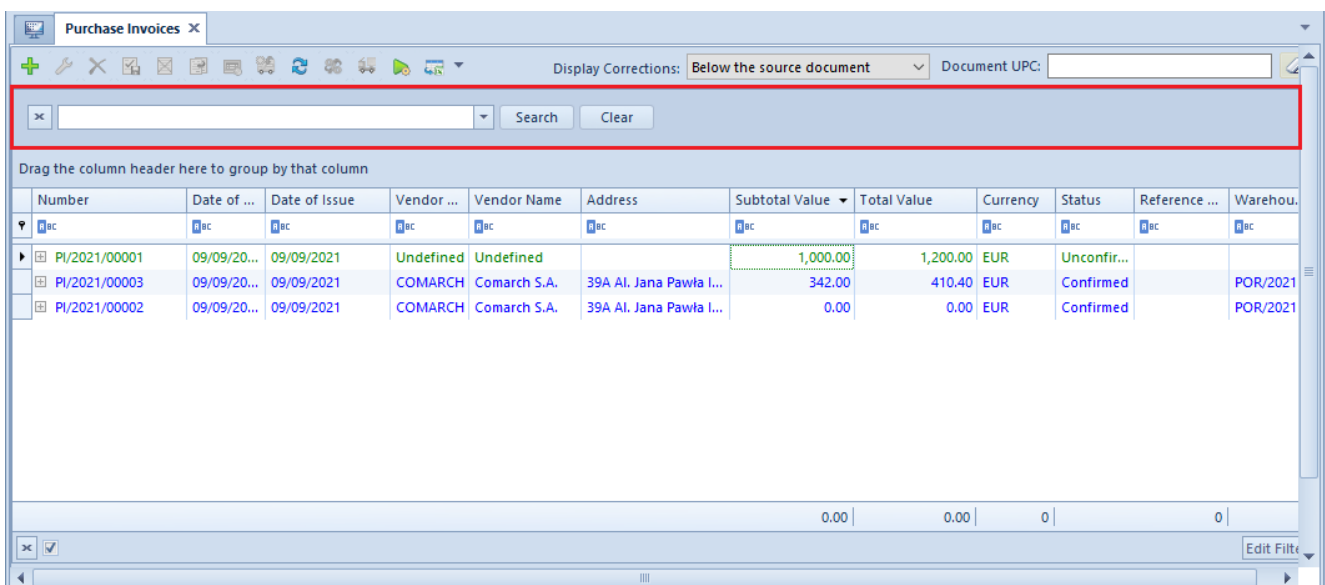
Purchase Invoices ×

Display Corrections: Below the source document

Document UPC:

Search Clear

Drag the column header here to group by that column

| Number | Date of ... | Date of Issue | Vendor ... | Vendor Name | Address | Subtotal Value | Total Value | Currency | Status | Reference ... | Warehou... |
|---|---|---|---|---|---|---|---|---|---|---|---|
| PI/2021/00001 | 09/09/20... | 09/09/2021 | Undefined | Undefined | | 1,000.00 | 1,200.00 | EUR | Unconfir... | | |
| PI/2021/00003 | 09/09/20... | 09/09/2021 | COMARCH | Comarch S.A. | 39A Al. Jana Pawła I... | 342.00 | 410.40 | EUR | Confirmed | | POR/2021 |
| PI/2021/00002 | 09/09/20... | 09/09/2021 | COMARCH | Comarch S.A. | 39A Al. Jana Pawła I... | 0.00 | 0.00 | EUR | Confirmed | | POR/2021 |
| | | | | | | 0.00 | 0.00 | 0 | | 0 | |

Edit Filte